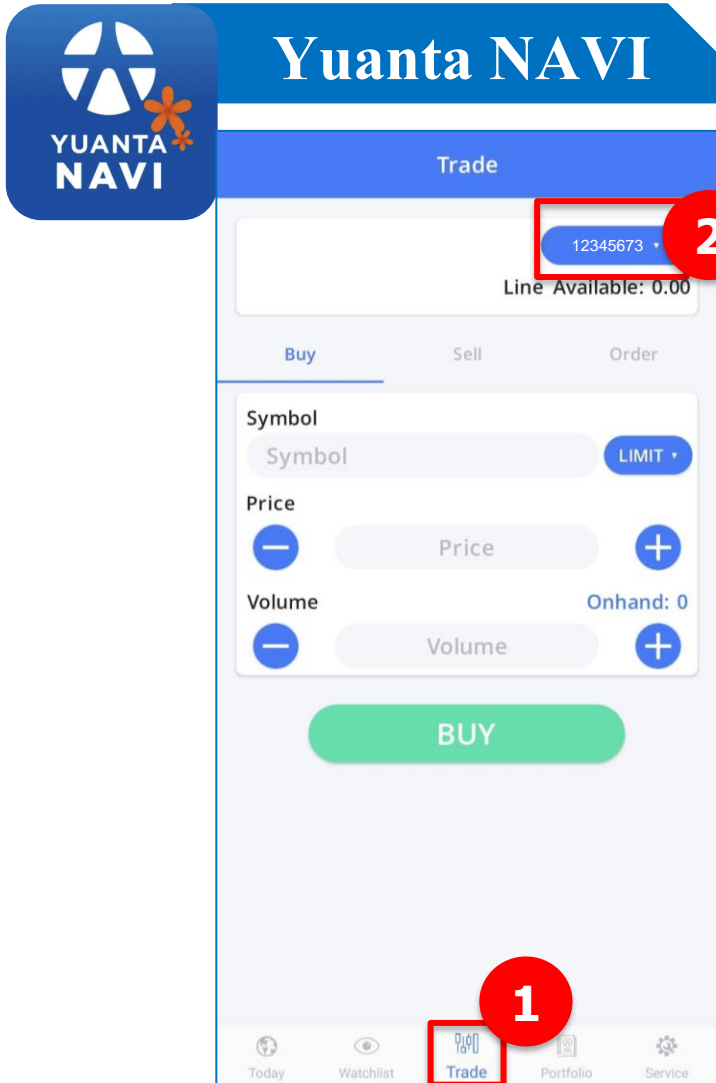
YUANTA NAVI

Yuanta NAVI

Trade

12345673

2

Line Available: 0.00

Buy

Sell

Order

Symbol

Symbol

LIMIT

Price

Price

Volume

Onhand: 0

Volume

BUY

1

Today

Watchlist

Trade

Portfolio

Service